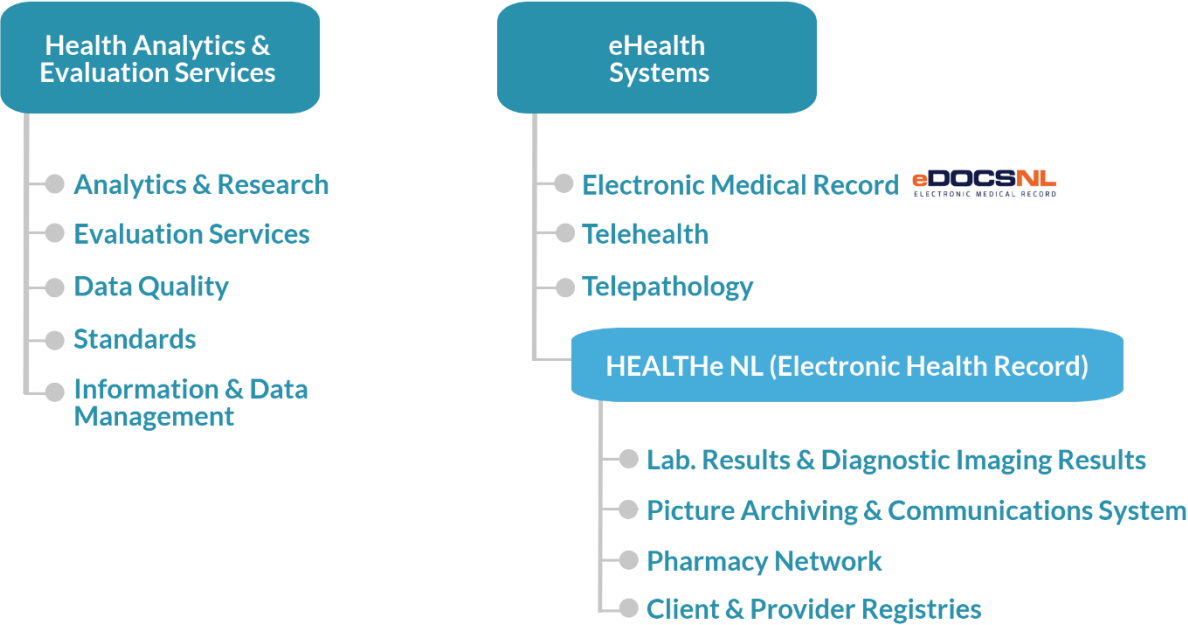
Health Analytics & Evaluation Services

Analytics & Research

Evaluation Services

Data Quality

Standards

Information & Data Management

eHealth Systems

Electronic Medical Record eDOCSNL ELECTRONIC MEDICAL RECORD

Telehealth

Telepathology

HEALTHe NL (Electronic Health Record)

Lab. Results & Diagnostic Imaging Results

Picture Archiving & Communications System

Pharmacy Network

Client & Provider Registries